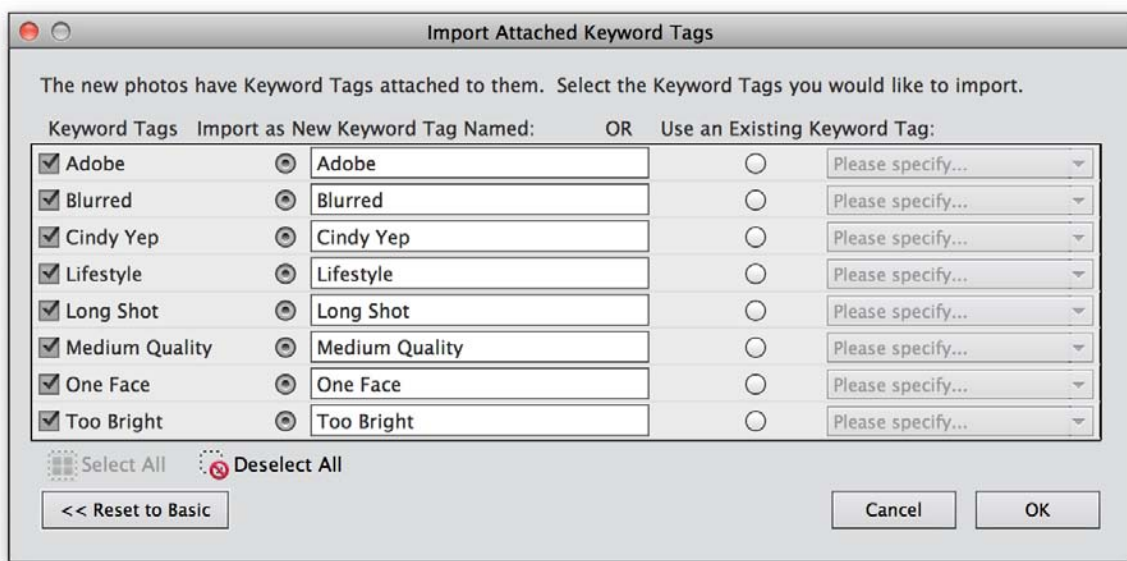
Import Attached Keyword Tags

The new photos have Keyword Tags attached to them. Select the Keyword Tags you would like to import.

| Keyword Tags | Import as New Keyword Tag Named: | OR | Use an Existing Keyword Tag: |
|---|---|---|---|
| Adobe | Adobe | | Please specify... |
| Blurred | Blurred | | Please specify... |
| Cindy Yep | Cindy Yep | | Please specify... |
| Lifestyle | Lifestyle | | Please specify... |
| Long Shot | Long Shot | | Please specify... |
| Medium Quality | Medium Quality | | Please specify... |
| One Face | One Face | | Please specify... |
| Too Bright | Too Bright | | Please specify... |

Select All Deselect All

<< Reset to Basic

Cancel OK